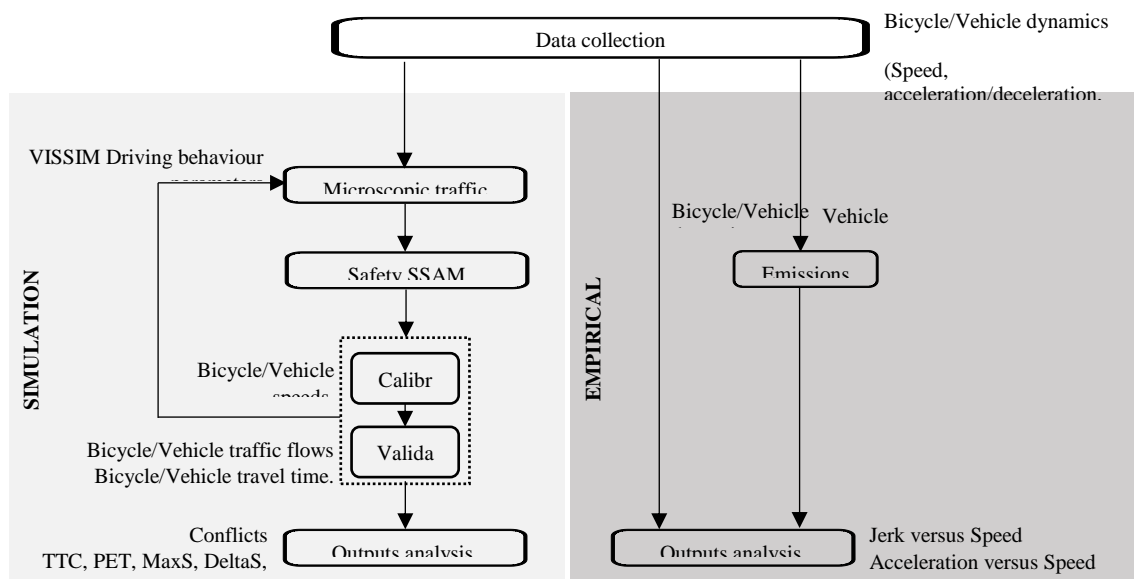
Data collection

Bicycle/Vehicle dynamics

(Speed, acceleration/deceleration.

SIMULATION

VISSIM Driving behaviour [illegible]

Microscopic traffic

Safety SSAM

Bicycle/Vehicle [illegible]

Calibr

Valida

Bicycle/Vehicle traffic flows
Bicycle/Vehicle travel time.

Conflicts
TTC, PET, MaxS, DeltaS,

Outputs analysis

EMPIRICAL

Bicycle/Vehicle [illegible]

Vehicle

Emissions

Outputs analysis

Jerk versus Speed
Acceleration versus Speed